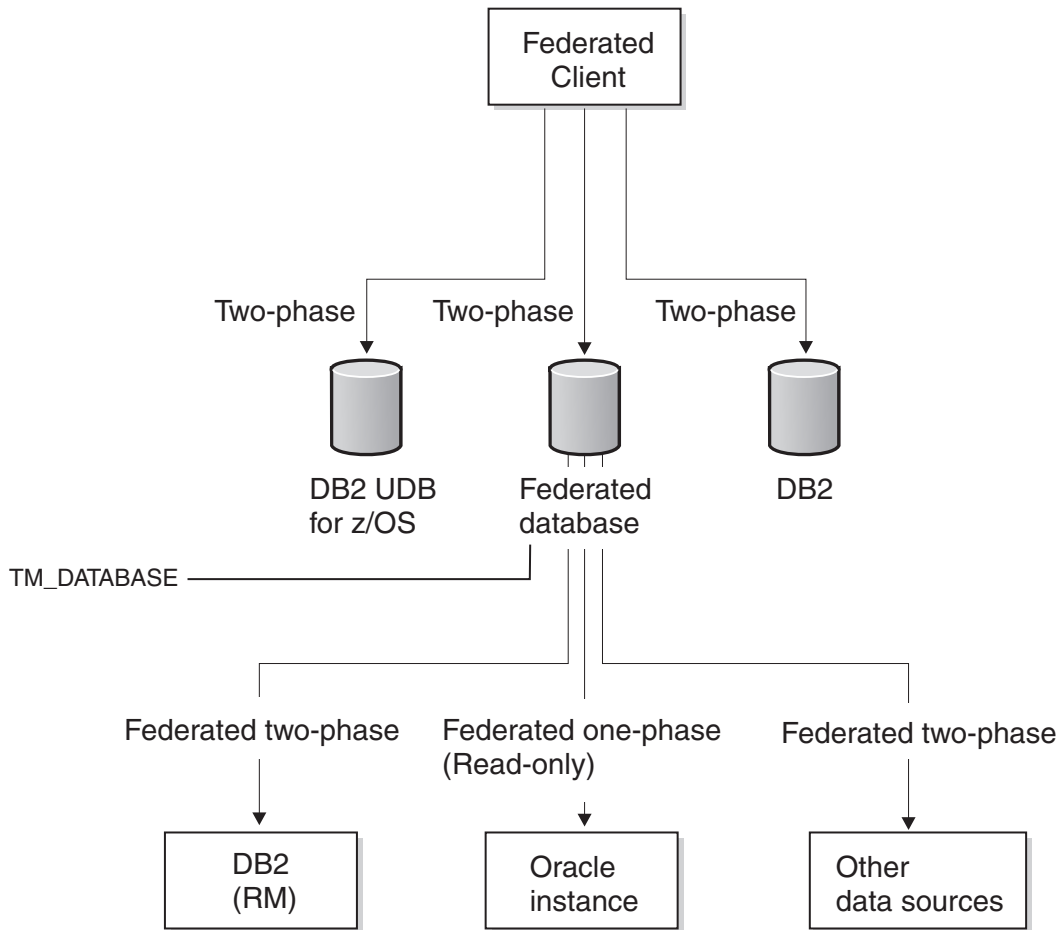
Federated Client

Two-phase
Two-phase
Two-phase

DB2 UDB for z/OS
Federated database
DB2

TM_DATABASE

Federated two-phase
Federated one-phase (Read-only)
Federated two-phase

DB2 (RM)
Oracle instance
Other data sources